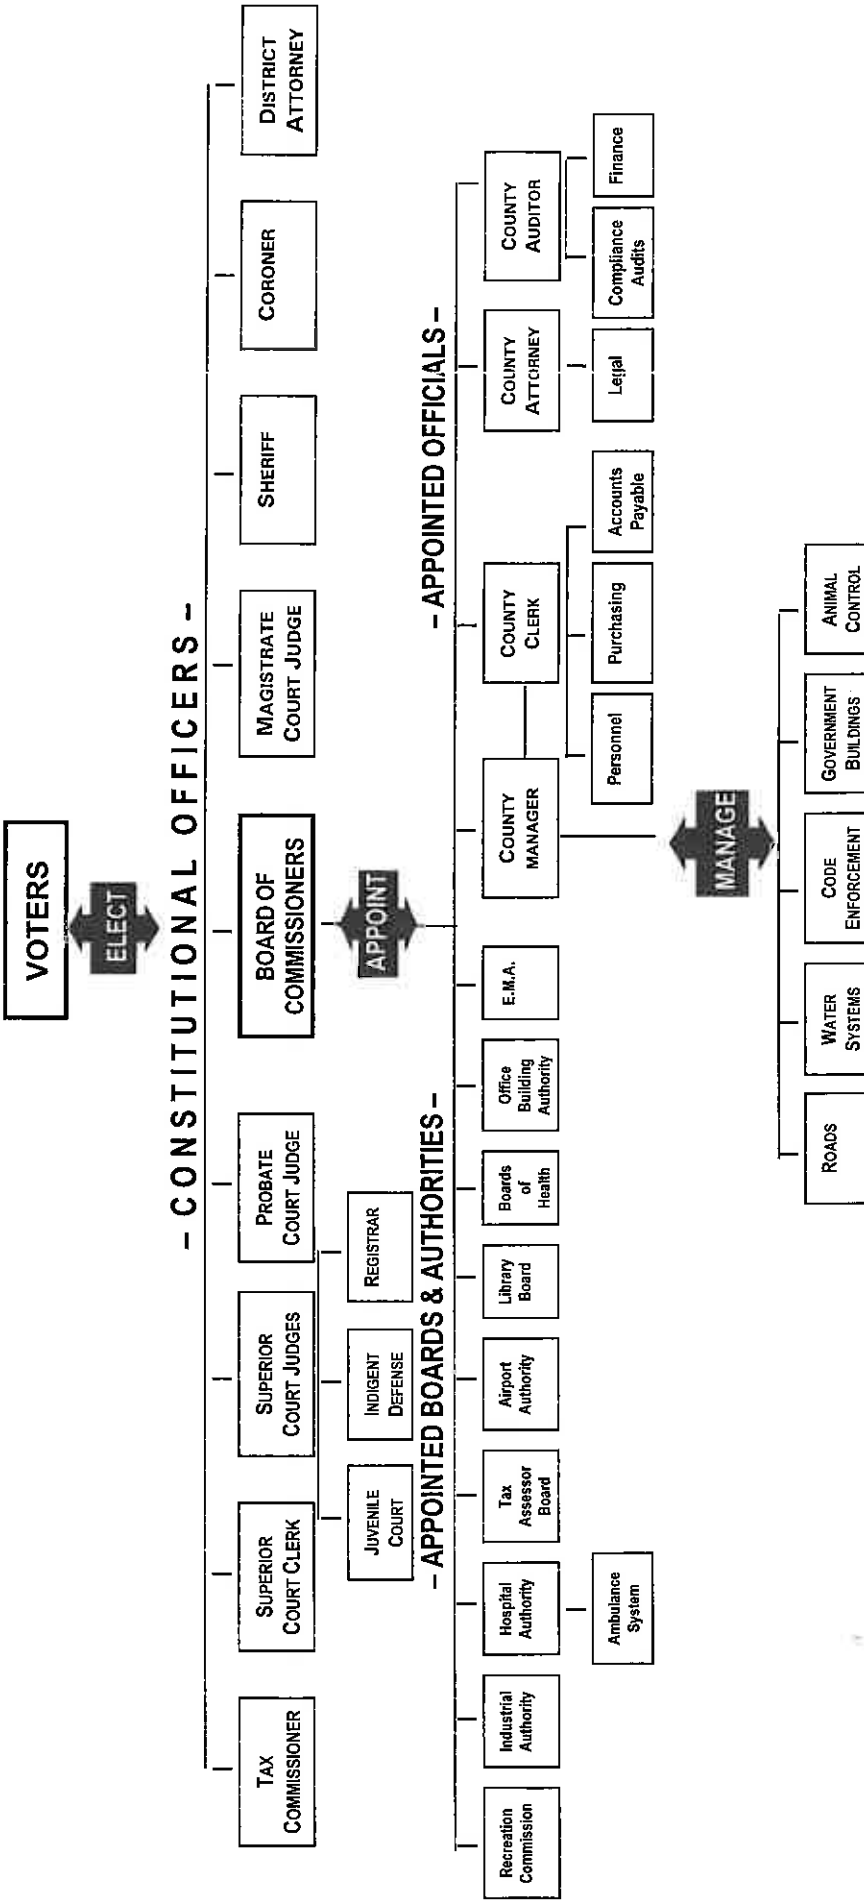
VOTERS

ELECT

- CONSTITUTIONAL OFFICERS -

TAX COMMISSIONER

SUPERIOR COURT CLERK

SUPERIOR COURT JUDGES

PROBATE COURT JUDGE

BOARD OF COMMISSIONERS

MAGISTRATE COURT JUDGE

SHERIFF

CORONER

DISTRICT ATTORNEY

JUVENILE COURT

INDIGENT DEFENSE

REGISTRAR

APPOINT

- APPOINTED BOARDS & AUTHORITIES -

Recreation Commission

Industrial Authority

Hospital Authority

Ambulance System

Tax Assessor Board

Airport Authority

Library Board

Boards of Health

Office Building Authority

E.M.A.

- APPOINTED OFFICIALS -

COUNTY MANAGER

COUNTY CLERK

Personnel

Purchasing

Accounts Payable

COUNTY ATTORNEY

Legal

COUNTY AUDITOR

Compliance Audits

Finance

MANAGE

ROADS

WATER SYSTEMS

CODE ENFORCEMENT

GOVERNMENT BUILDINGS

ANIMAL CONTROL